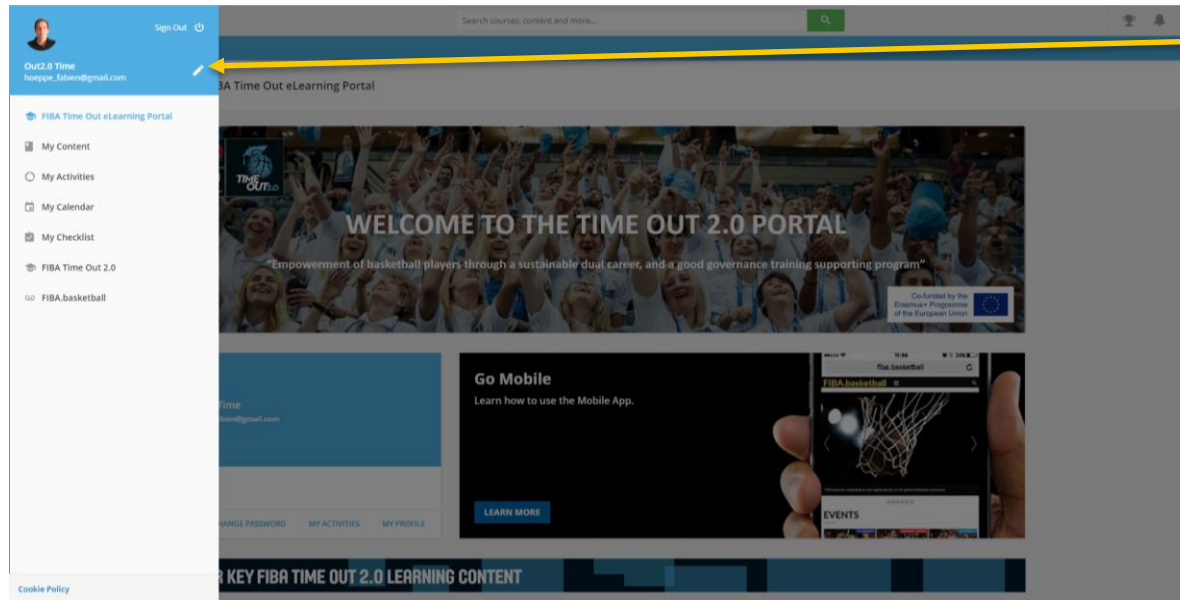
Sign Out

Out2.0 Time
hoeppe_fabien@gmail.com

FIBA Time Out eLearning Portal
My Content
My Activities
My Calendar
My Checklist
FIBA Time Out 2.0
FIBA.basketball

Cookie Policy

Search courses, content and more...

BA Time Out eLearning Portal

TIME OUT 2.0

WELCOME TO THE TIME OUT 2.0 PORTAL

"Empowerment of basketball players through a sustainable dual career, and a good governance training supporting program"

Co-funded by the Erasmus+ Programme of the European Union

Time
bien@gmail.com

HANGE PASSWORD MY ACTIVITIES MY PROFILE

Go Mobile
Learn how to use the Mobile App.

LEARN MORE

fiba.basketball
FIBA.basketball
EVENTS

R KEY FIBA TIME OUT 2.0 LEARNING CONTENT